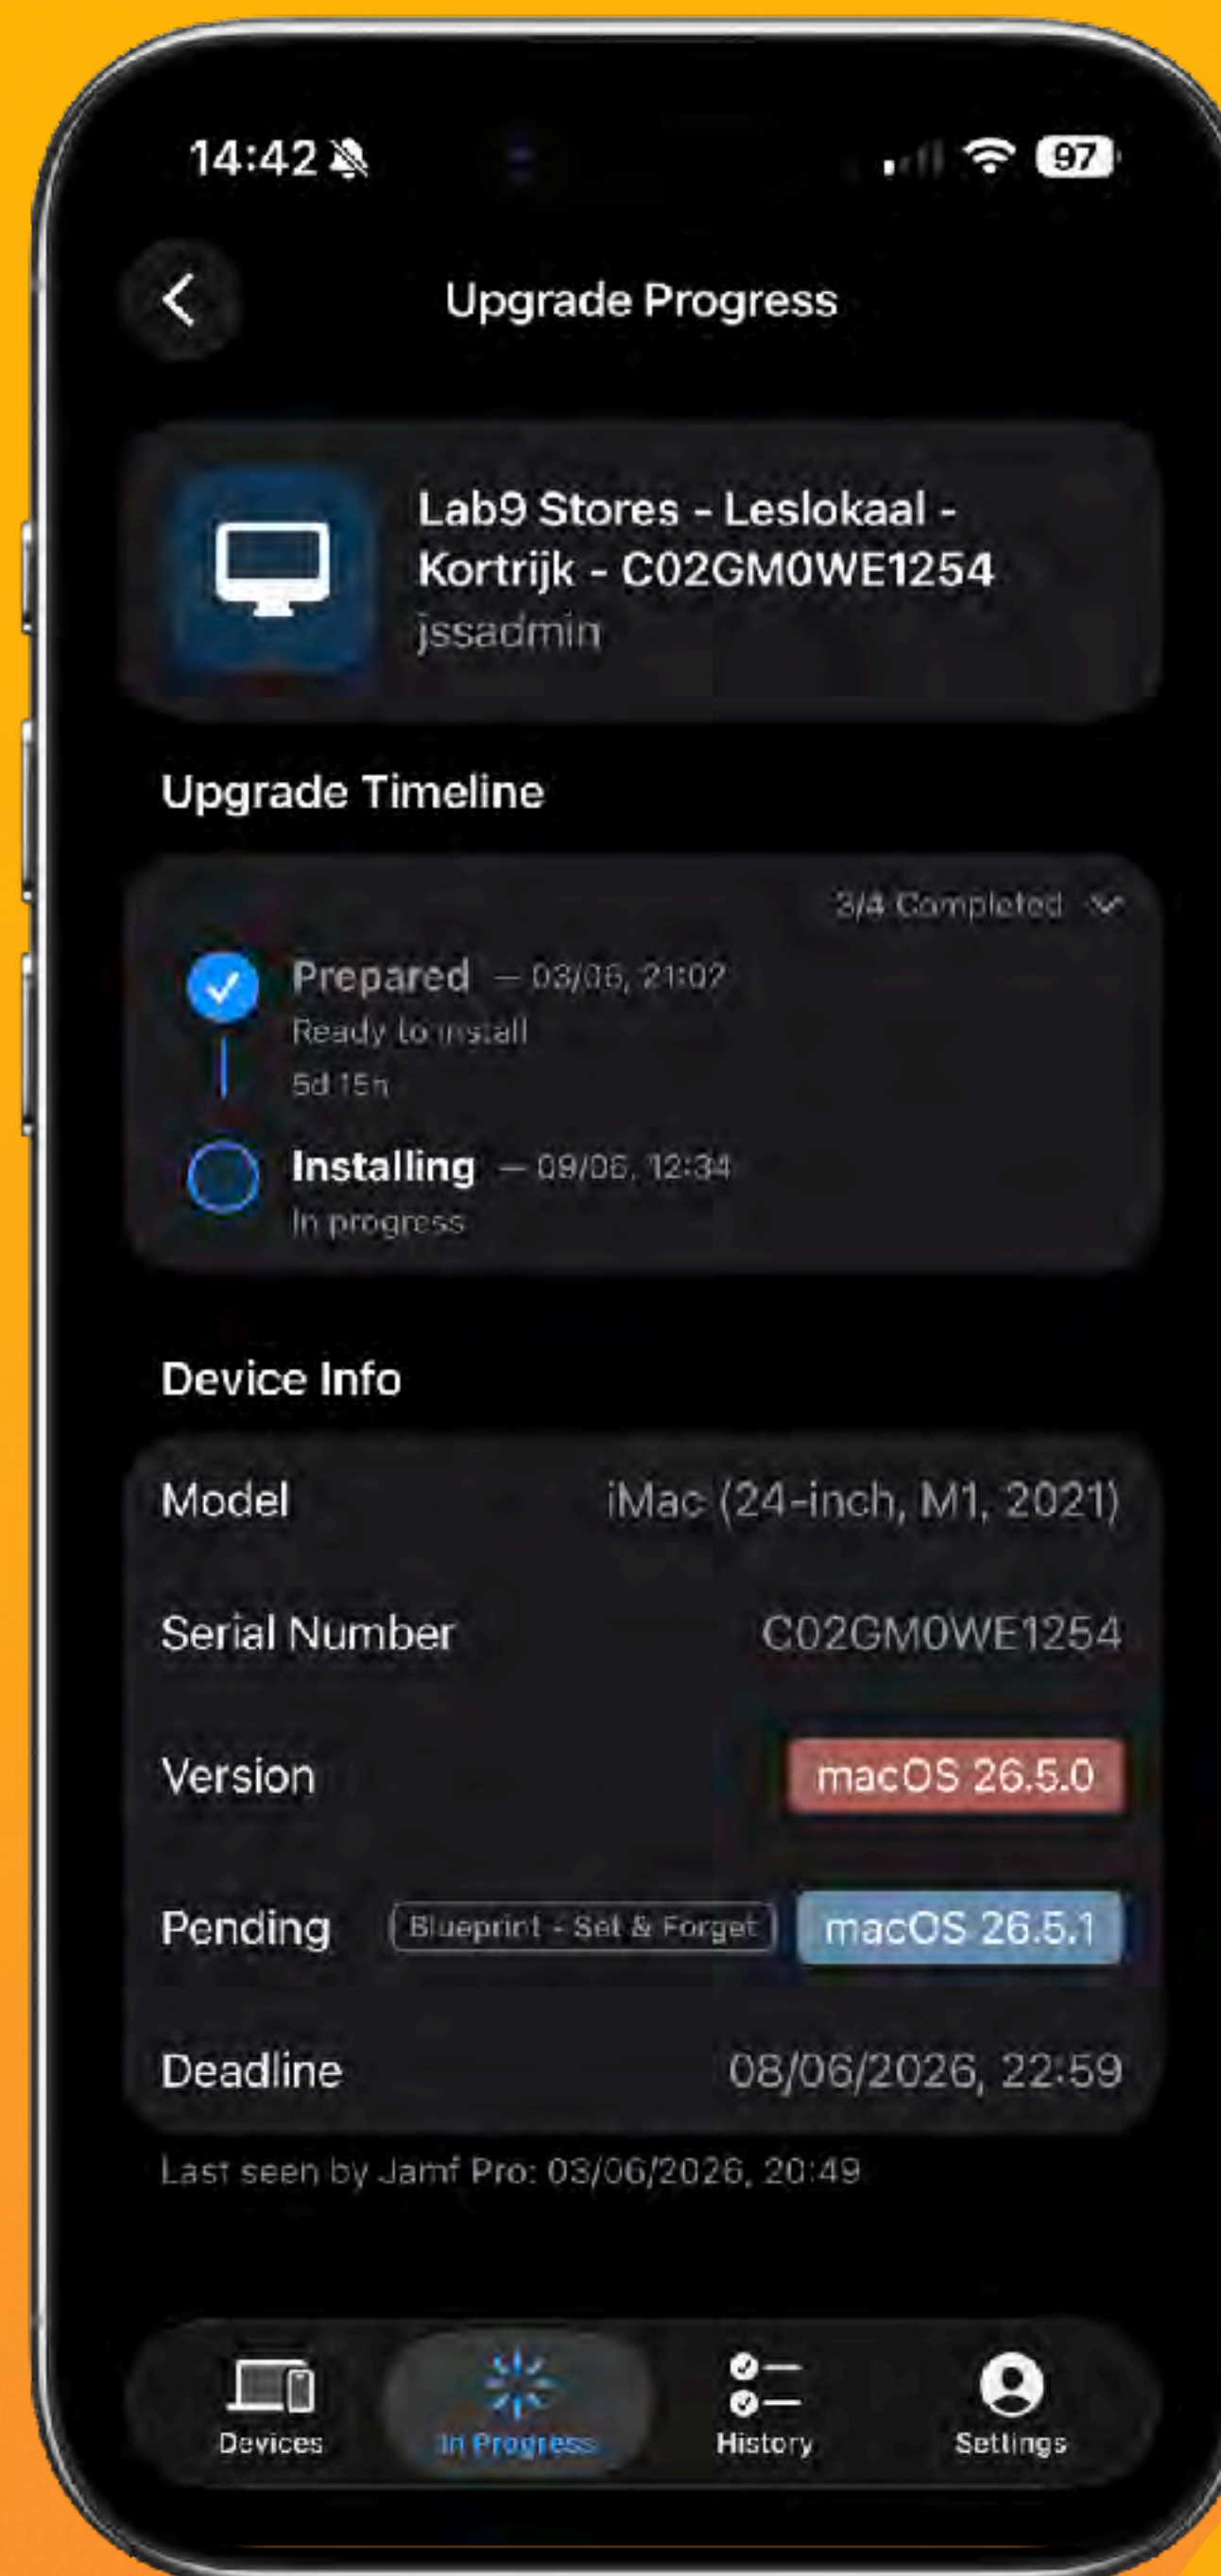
14:42

97

Upgrade Progress

Lab9 Stores - Leslokaal - Kortrijk - C02GM0WE1254
jssadmin

Upgrade Timeline

3/4 Completed

Prepared — 03/06, 21:02
Ready to install
5d 15h

Installing — 09/06, 12:34
In progress

Device Info

| | |
|---|---|
| Model | iMac (24-inch, M1, 2021) |
| Serial Number | C02GM0WE1254 |
| Version | macOS 26.5.0 |
| Pending | Blueprint - Set & Forget macOS 26.5.1 |
| Deadline | 08/06/2026, 22:59 |

Last seen by Jamf Pro: 03/06/2026, 20:49

Devices In Progress History Settings